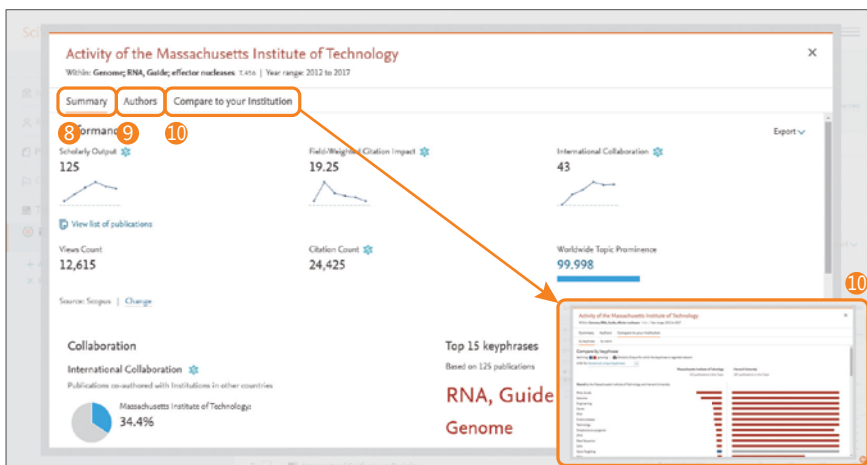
Activity of the Massachusetts Institute of Technology

Within: Genome; RNA, Guide; effector nucleases T.456 | Year range: 2012 to 2017

Summary

Authors

Compare to your Institution

8

9

10

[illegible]formance

Export

Scholarly Output
125

Field-Weighted Citation Impact
19.25

International Collaboration
43

View list of publications

Views Count
12,615

Citation Count
24,425

Worldwide Topic Prominence
99.998

Source: Scopus | Change

Collaboration

International Collaboration

Publications co-authored with Institutions in other countries

Massachusetts Institute of Technology:
34.4%

Top 15 keyphrases

Based on 125 publications

RNA, Guide

Genome

10

Activity of the Massachusetts Institute of Technology

Compare by keyphrase

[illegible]